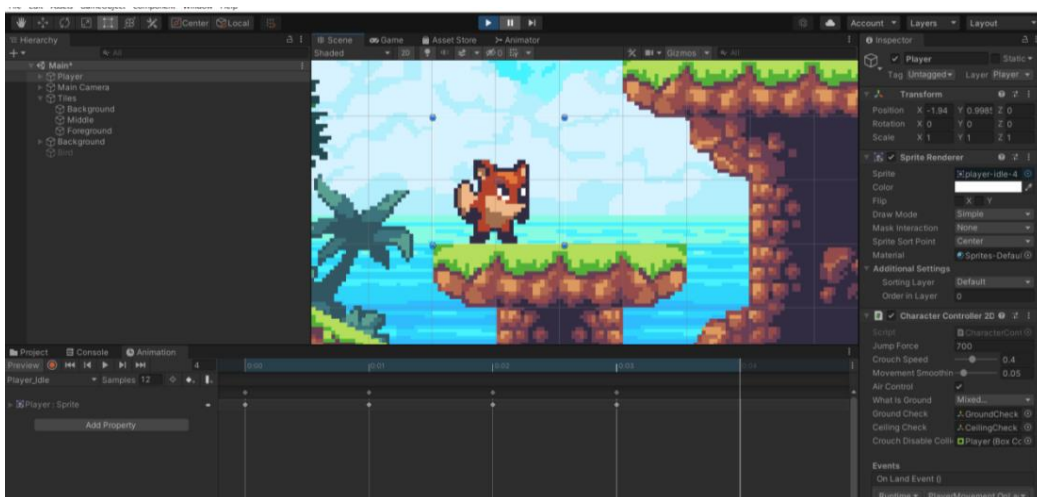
File Edit Assets GameObject Component Window Help

Center Local

Account Layers Layout

Hierarchy
Main*
Player
Main Camera
Tiles
Background
Middle
Foreground
Background
Bird

Scene Game Asset Store Animator
Shaded 2D
Gizmos All

Inspector
Player
Static
Tag Untagged Layer Player
Transform
Position X -1.94 Y 0.9985 Z 0
Rotation X 0 Y 0 Z 0
Scale X 1 Y 1 Z 1
Sprite Renderer
Sprite player-idle-4
Color
Flip X Y
Draw Mode Simple
Mask Interaction None
Sprite Sort Point Center
Material Sprites-Defaul
Additional Settings
Sorting Layer Default
Order in Layer 0
Character Controller 2D
Script CharacterCont
Jump Force 700
Crouch Speed 0.4
Movement Smoothin 0.05
Air Control
What Is Ground Mixed...
Ground Check GroundCheck
Ceiling Check CeilingCheck
Crouch Disable Colli Player (Box Co
Events
On Land Event ()
Runtime PlayerMovement.OnL

Project Console Animation
Preview 4
Player_Idle Samples 12
0:00 0:01 0:02 0:03 0:04
Player : Sprite
Add Property